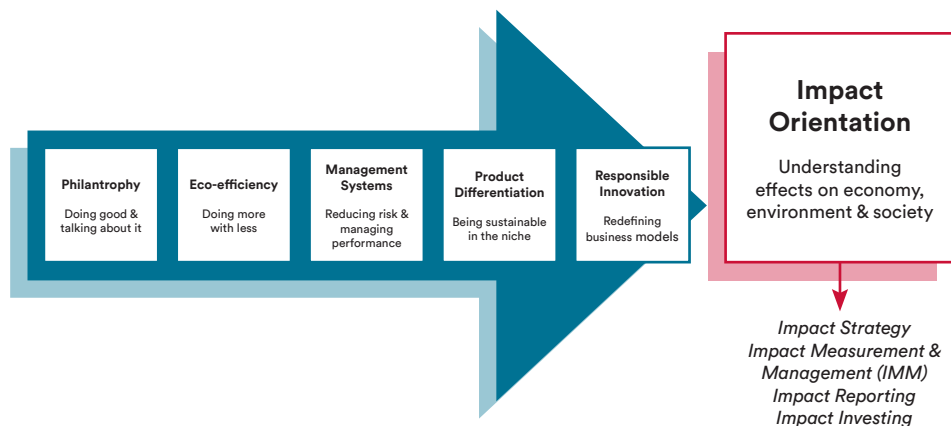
Philantrophy
Doing good & talking about it

Eco-efficiency
Doing more with less

Management Systems
Reducing risk & managing performance

Product Differentiation
Being sustainable in the niche

Responsible Innovation
Redefining business models

Impact Orientation
Understanding effects on economy, environment & society

Impact Strategy
Impact Measurement & Management (IMM)
Impact Reporting
Impact Investing